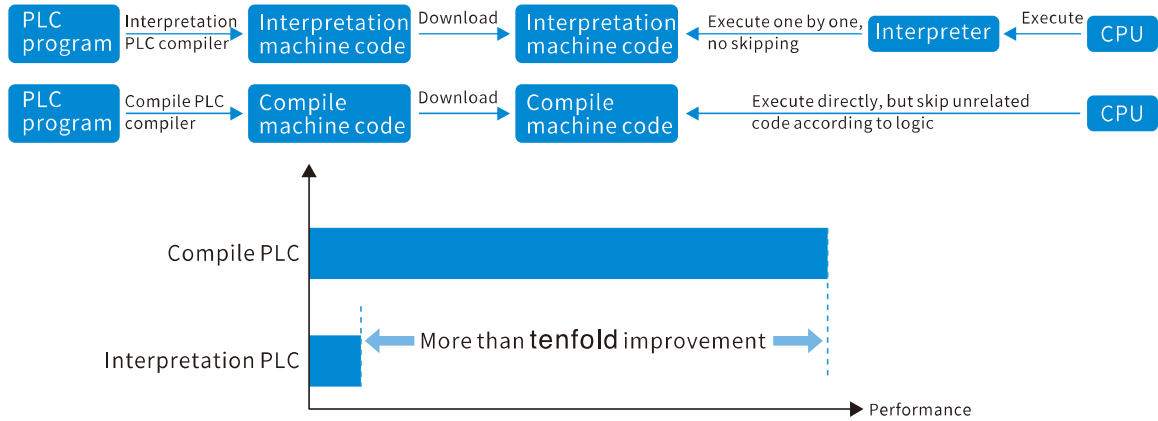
PLC program

Interpretation PLC compiler

Interpretation machine code

Download

Interpretation machine code

Execute one by one, no skipping

Interpreter

Execute

CPU

PLC program

Compile PLC compiler

Compile machine code

Download

Compile machine code

Execute directly, but skip unrelated code according to logic

CPU

Compile PLC

Interpretation PLC

More than tenfold improvement

Performance